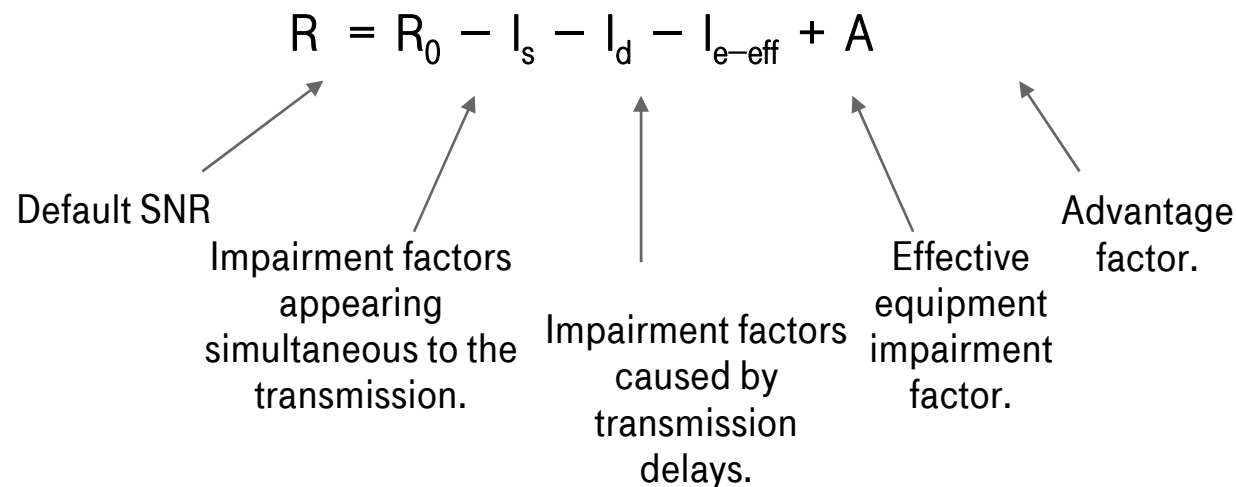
$R = R_0 - I_s - I_d - I_{e-eff} + A$

Default SNR

Impairment factors appearing simultaneous to the transmission.

Impairment factors caused by transmission delays.

Effective equipment impairment factor.

Advantage factor.